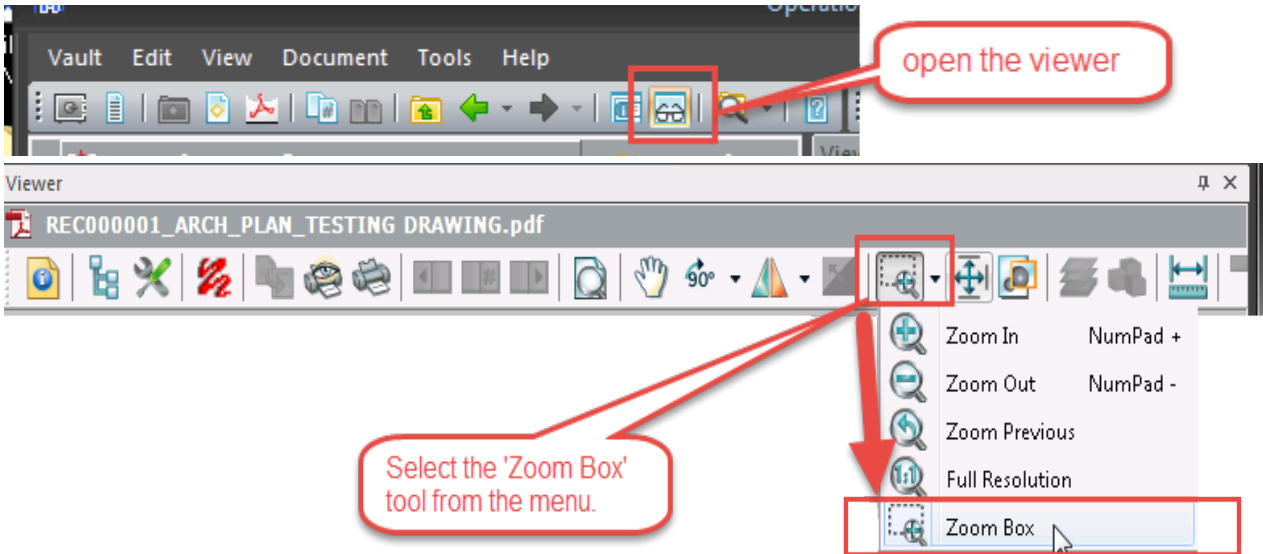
Operatio

Vault Edit View Document Tools Help

open the viewer

Viewer

REC000001_ARCH_PLAN_TESTING DRAWING.pdf

Zoom In NumPad +

Zoom Out NumPad -

Zoom Previous

Full Resolution

Zoom Box

Select the 'Zoom Box' tool from the menu.